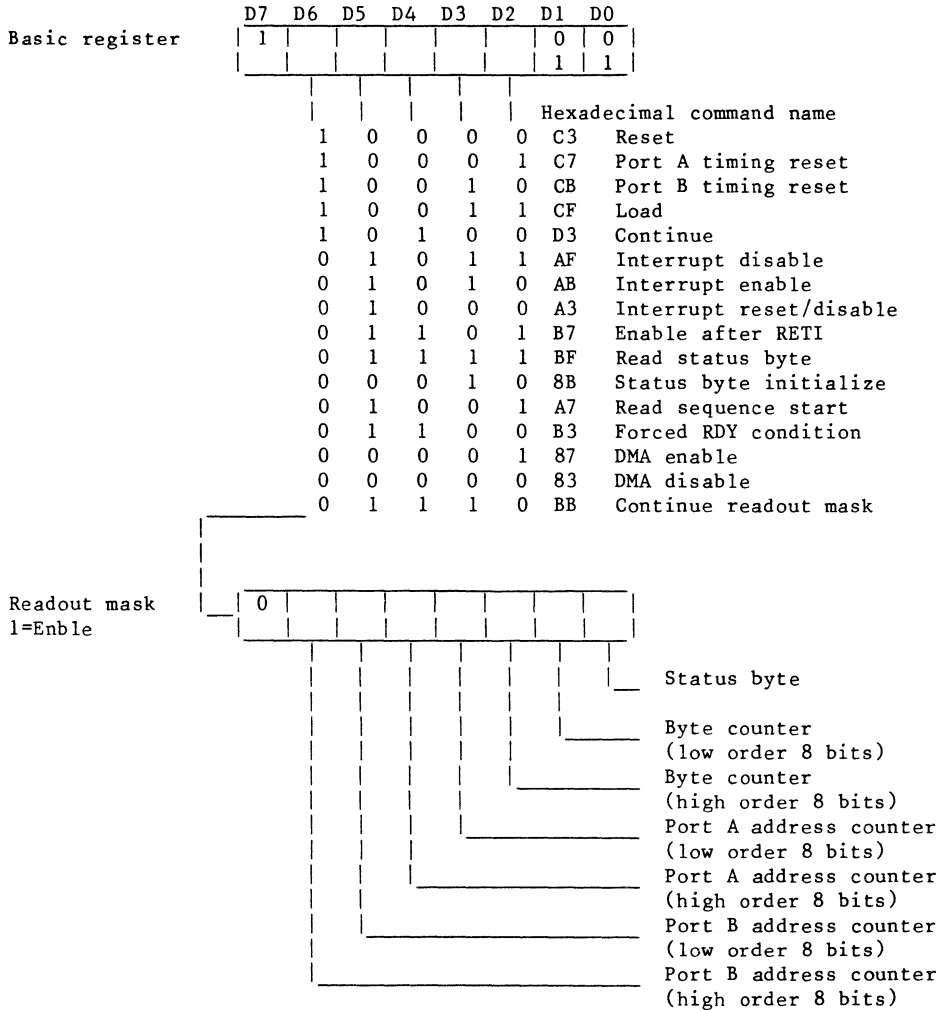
D7 D6 D5 D4 D3 D2 D1 D0

Basic register

| 1 | | | | | | 0 | 0 |
|---|---|---|---|---|---|---|---|
| | | | | | | 1 | 1 |

Hexadecimal command name

| D6 | D5 | D4 | D3 | D2 | Hex | Command name |
|---|---|---|---|---|---|---|
| 1 | 0 | 0 | 0 | 0 | C3 | Reset |
| 1 | 0 | 0 | 0 | 1 | C7 | Port A timing reset |
| 1 | 0 | 0 | 1 | 0 | CB | Port B timing reset |
| 1 | 0 | 0 | 1 | 1 | CF | Load |
| 1 | 0 | 1 | 0 | 0 | D3 | Continue |
| 0 | 1 | 0 | 1 | 1 | AF | Interrupt disable |
| 0 | 1 | 0 | 1 | 0 | AB | Interrupt enable |
| 0 | 1 | 0 | 0 | 0 | A3 | Interrupt reset/disable |
| 0 | 1 | 1 | 0 | 1 | B7 | Enable after RETI |
| 0 | 1 | 1 | 1 | 1 | BF | Read status byte |
| 0 | 0 | 0 | 1 | 0 | 8B | Status byte initialize |
| 0 | 1 | 0 | 0 | 1 | A7 | Read sequence start |
| 0 | 1 | 1 | 0 | 0 | B3 | Forced RDY condition |
| 0 | 0 | 0 | 0 | 1 | 87 | DMA enable |
| 0 | 0 | 0 | 0 | 0 | 83 | DMA disable |
| 0 | 1 | 1 | 1 | 0 | BB | Continue readout mask |

Readout mask
1=Enble

| 0 | | | | | | | |
|---|---|---|---|---|---|---|---|

Status byte

Byte counter
(low order 8 bits)

Byte counter
(high order 8 bits)

Port A address counter
(low order 8 bits)

Port A address counter
(high order 8 bits)

Port B address counter
(low order 8 bits)

Port B address counter
(high order 8 bits)